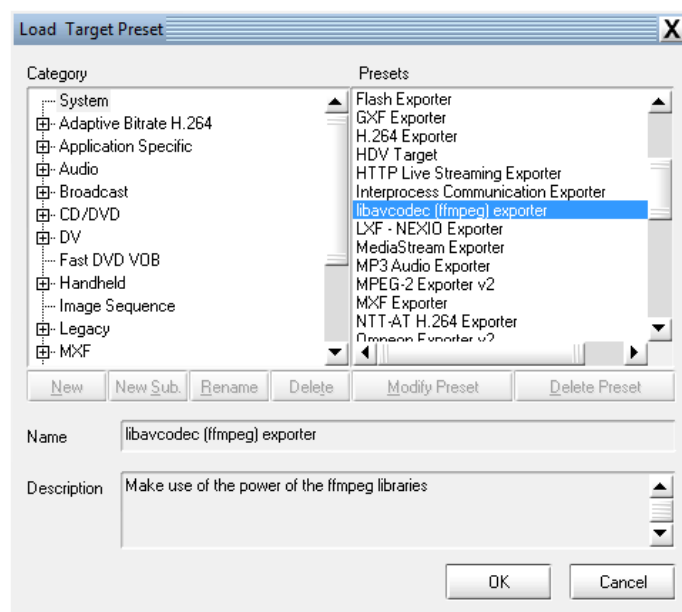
Load Target Preset

X

Category

System
Adaptive Bitrate H.264
Application Specific
Audio
Broadcast
CD/DVD
DV
Fast DVD VOB
Handheld
Image Sequence
Legacy
MXF

Presets

Flash Exporter
GXF Exporter
H.264 Exporter
HDV Target
HTTP Live Streaming Exporter
Interprocess Communication Exporter
libavcodec (ffmpeg) exporter
LXF - NEXIO Exporter
MediaStream Exporter
MP3 Audio Exporter
MPEG-2 Exporter v2
MXF Exporter
NTT-AT H.264 Exporter
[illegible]

New | New Sub. | Rename | Delete | Modify Preset | Delete Preset

Name
libavcodec (ffmpeg) exporter

Description
Make use of the power of the ffmpeg libraries

OK | Cancel